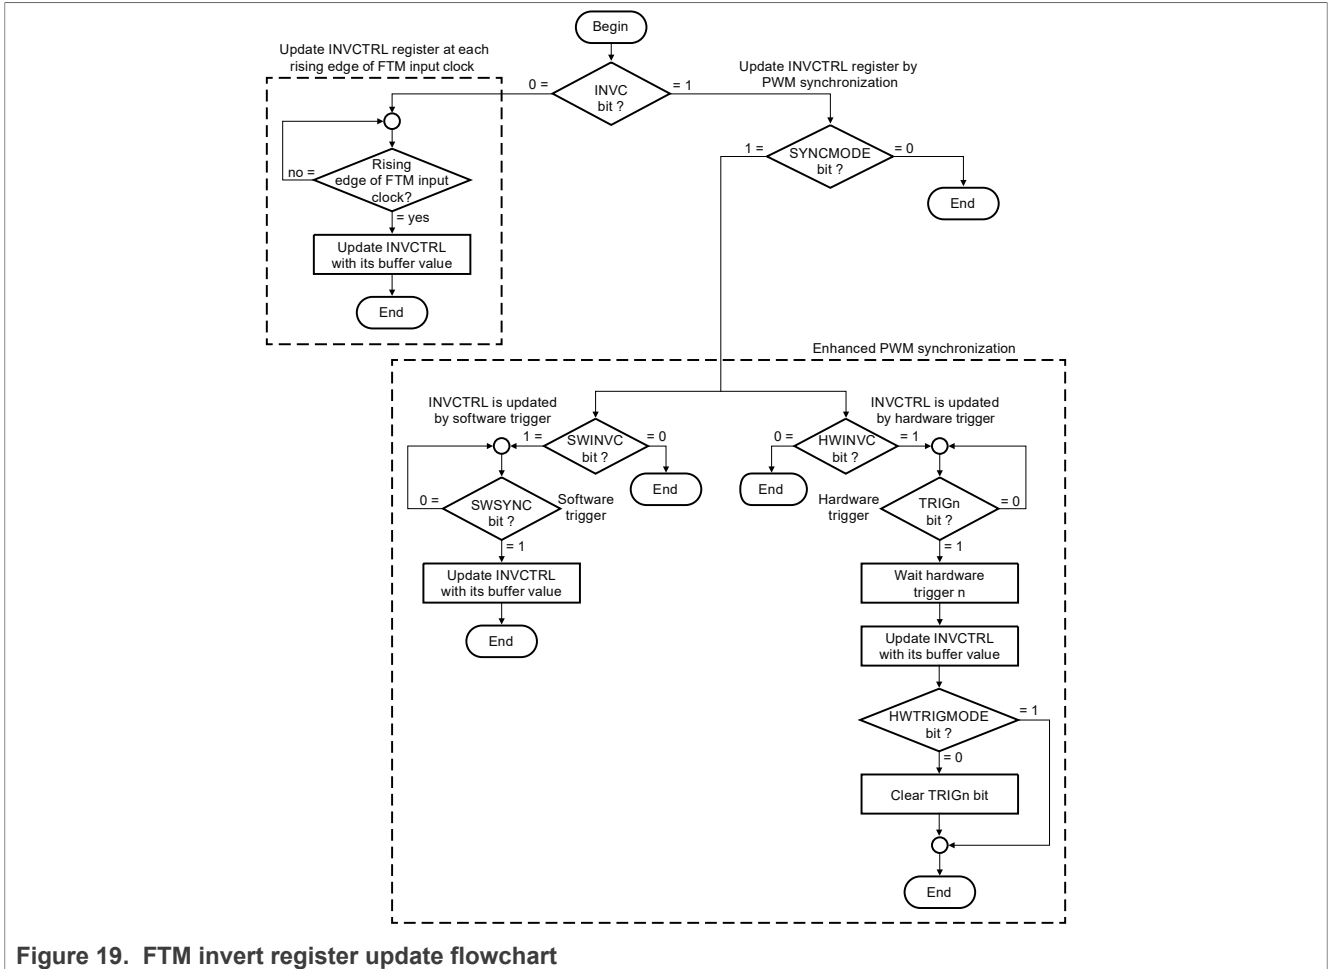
Begin

Update INVCTRL register at each rising edge of FTM input clock

0 =

INVC bit ?

= 1

Update INVCTRL register by PWM synchronization

no =

Rising edge of FTM input clock?

= yes

Update INVCTRL with its buffer value

End

1 =

SYNCMODE bit ?

= 0

End

Enhanced PWM synchronization

INVCTRL is updated by software trigger

1 =

SWINVC bit ?

= 0

End

0 =

SWSYNC bit ?

Software trigger

= 1

Update INVCTRL with its buffer value

End

INVCTRL is updated by hardware trigger

0 =

HWINVC bit ?

= 1

End

Hardware trigger

TRIGn bit ?

= 0

= 1

Wait hardware trigger n

Update INVCTRL with its buffer value

HWTRIGMODE bit ?

= 1

= 0

Clear TRIGn bit

End

Figure 19. FTM invert register update flowchart